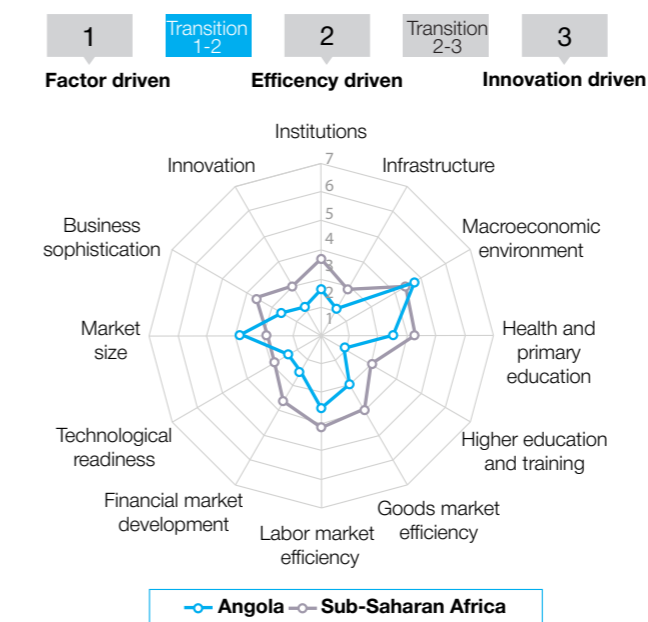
1
Transition 1-2
2
Transition 2-3
3
Factor driven
Efficency driven
Innovation driven

Institutions
Infrastructure
Macroeconomic environment
Health and primary education
Higher education and training
Goods market efficiency
Labor market efficiency
Financial market development
Technological readiness
Market size
Business sophistication
Innovation

7
6
5
4
3
2
1

Angola
Sub-Saharan Africa